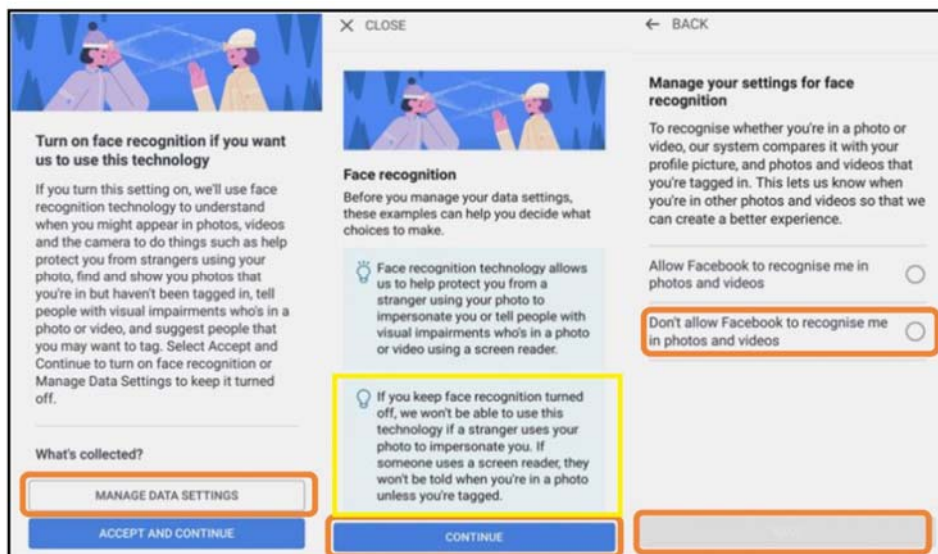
Turn on face recognition if you want us to use this technology

If you turn this setting on, we'll use face recognition technology to understand when you might appear in photos, videos and the camera to do things such as help protect you from strangers using your photo, find and show you photos that you're in but haven't been tagged in, tell people with visual impairments who's in a photo or video, and suggest people that you may want to tag. Select Accept and Continue to turn on face recognition or Manage Data Settings to keep it turned off.

What's collected?

MANAGE DATA SETTINGS

ACCEPT AND CONTINUE

X CLOSE

Face recognition

Before you manage your data settings, these examples can help you decide what choices to make.

Face recognition technology allows us to help protect you from a stranger using your photo to impersonate you or tell people with visual impairments who's in a photo or video using a screen reader.

If you keep face recognition turned off, we won't be able to use this technology if a stranger uses your photo to impersonate you. If someone uses a screen reader, they won't be told when you're in a photo unless you're tagged.

CONTINUE

← BACK

Manage your settings for face recognition

To recognise whether you're in a photo or video, our system compares it with your profile picture, and photos and videos that you're tagged in. This lets us know when you're in other photos and videos so that we can create a better experience.

Allow Facebook to recognise me in photos and videos

Don't allow Facebook to recognise me in photos and videos

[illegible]